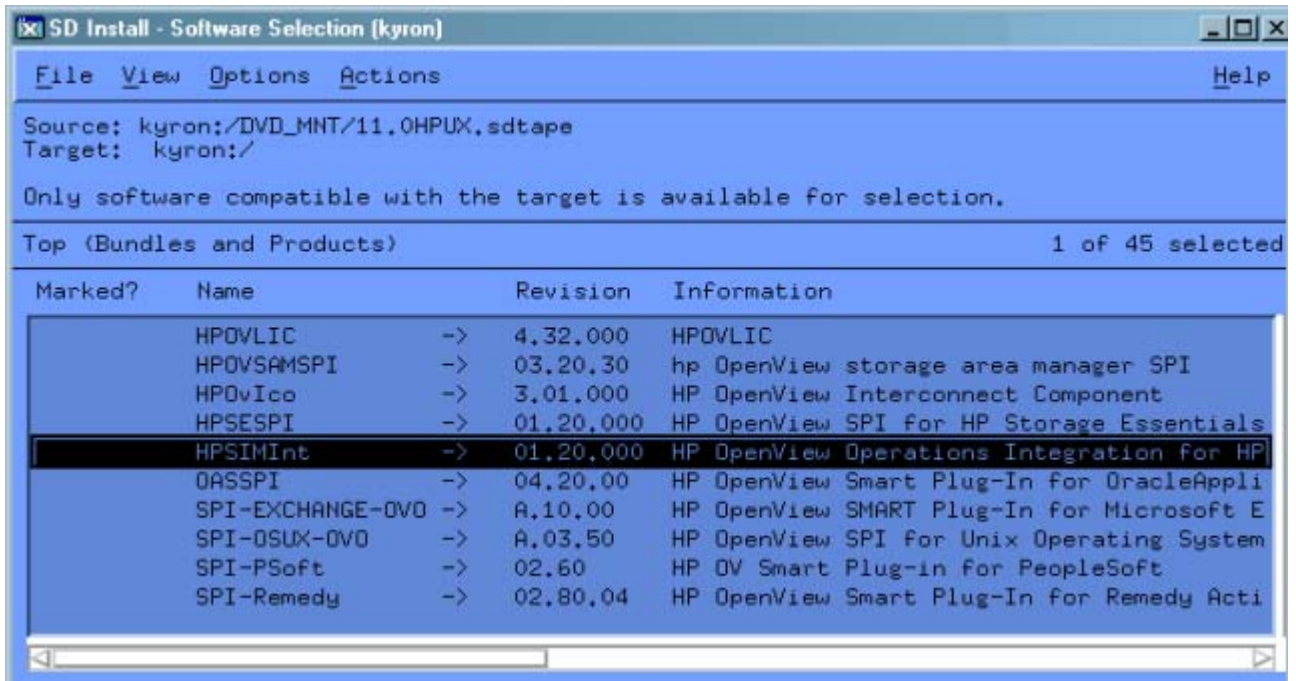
SD Install - Software Selection (kyron)

File View Options Actions Help

Source: kyron:/DVD_MNT/11.0HPUX.sdtape
Target: kyron:/

Only software compatible with the target is available for selection.

Top (Bundles and Products) 1 of 45 selected

| Marked? | Name | | Revision | Information |
|---|---|---|---|---|
| | HPOVLIC | -> | 4.32.000 | HPOVLIC |
| | HPOVSAMSPI | -> | 03.20.30 | hp OpenView storage area manager SPI |
| | HPOvIco | -> | 3.01.000 | HP OpenView Interconnect Component |
| | HPSESPI | -> | 01.20.000 | HP OpenView SPI for HP Storage Essentials |
| | HPSIMInt | -> | 01.20.000 | HP OpenView Operations Integration for HP |
| | OASSPI | -> | 04.20.00 | HP OpenView Smart Plug-In for OracleAppli |
| | SPI-EXCHANGE-OVO | -> | A.10.00 | HP OpenView SMART Plug-In for Microsoft E |
| | SPI-OSUX-OVO | -> | A.03.50 | HP OpenView SPI for Unix Operating System |
| | SPI-PSoft | -> | 02.60 | HP OV Smart Plug-in for PeopleSoft |
| | SPI-Remedy | -> | 02.80.04 | HP OpenView Smart Plug-In for Remedy Acti |